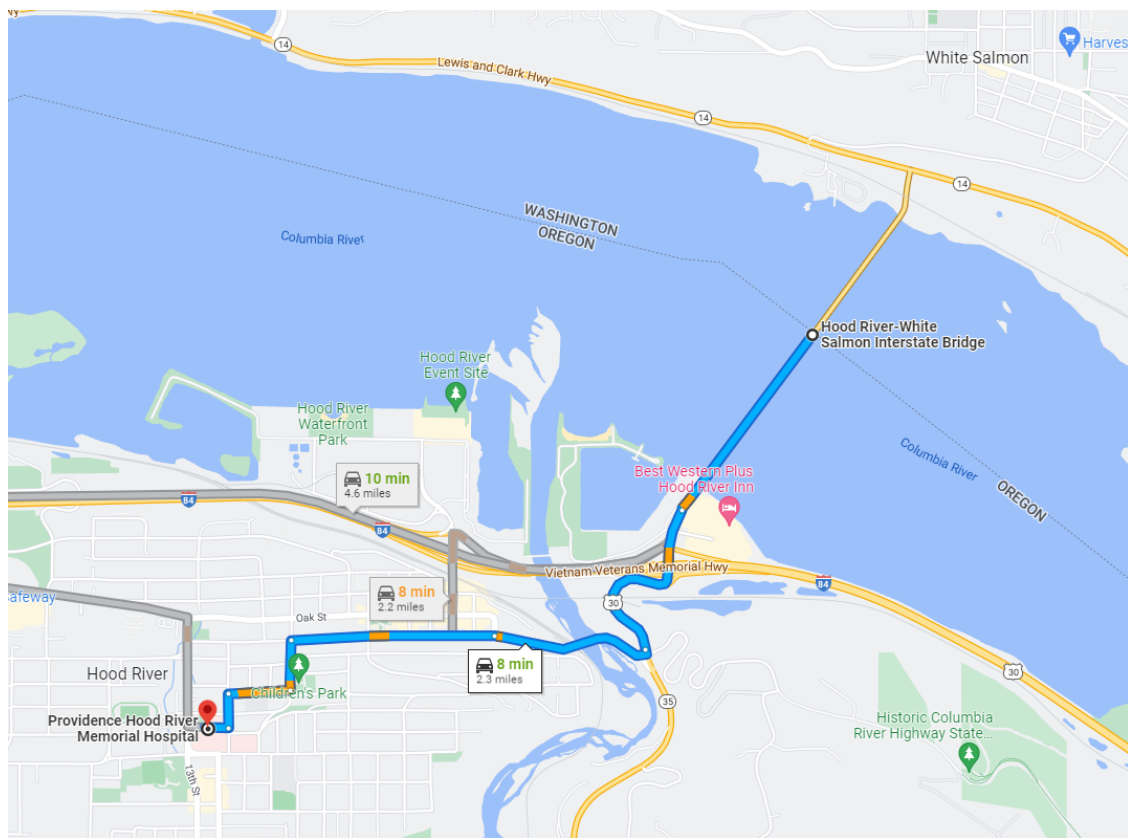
14
Lewis and Clark Hwy
14
14
White Salmon
Harves
WASHINGTON
OREGON
Columbia River
Hood River-White Salmon Interstate Bridge
Hood River Event Site
Hood River Waterfront Park
Columbia River
OREGON
Best Western Plus Hood River Inn
10 min
4.6 miles
84
84
Vietnam Veterans Memorial Hwy
84
afeway
8 min
2.2 miles
Oak St
30
8 min
2.3 miles
30
Hood River
Children's Park
35
Providence Hood River Memorial Hospital
13th St
Historic Columbia River Highway State...